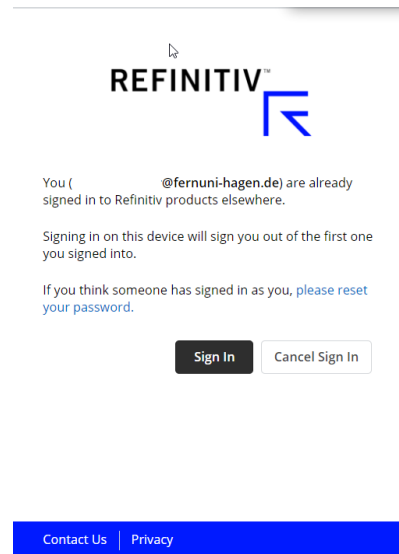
REFINITIV™

You ( @fernuni-hagen.de) are already signed in to Refinitiv products elsewhere.

Signing in on this device will sign you out of the first one you signed into.

If you think someone has signed in as you, please reset your password.

Sign In Cancel Sign In

Contact Us | Privacy